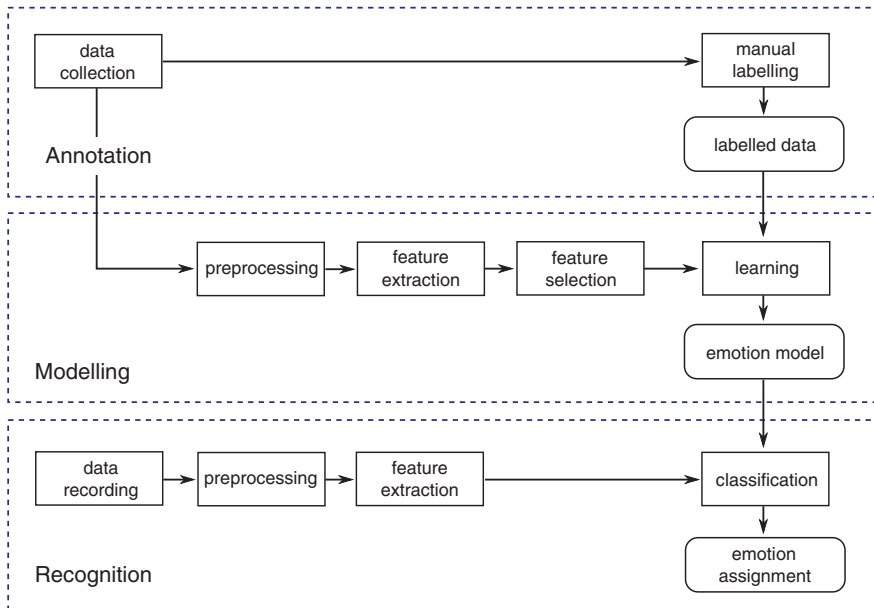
data collection

manual labelling

Annotation

labelled data

preprocessing

feature extraction

feature selection

learning

emotion model

Modelling

data recording

preprocessing

feature extraction

classification

emotion assignment

Recognition